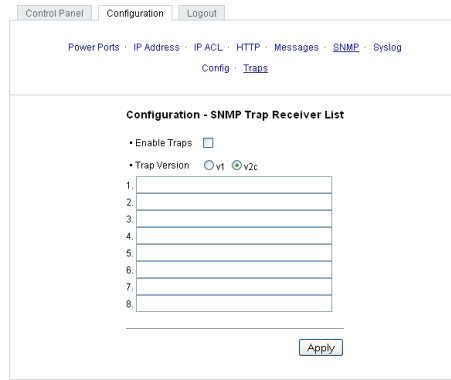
Control Panel Configuration Logout

Power Ports · IP Address · IP ACL · HTTP · Messages · SNMP · Syslog

Config · Traps

Configuration - SNMP Trap Receiver List

• Enable Traps

• Trap Version v1 v2c

1.
2.
3.
4.
5.
6.
7.
8.

Apply